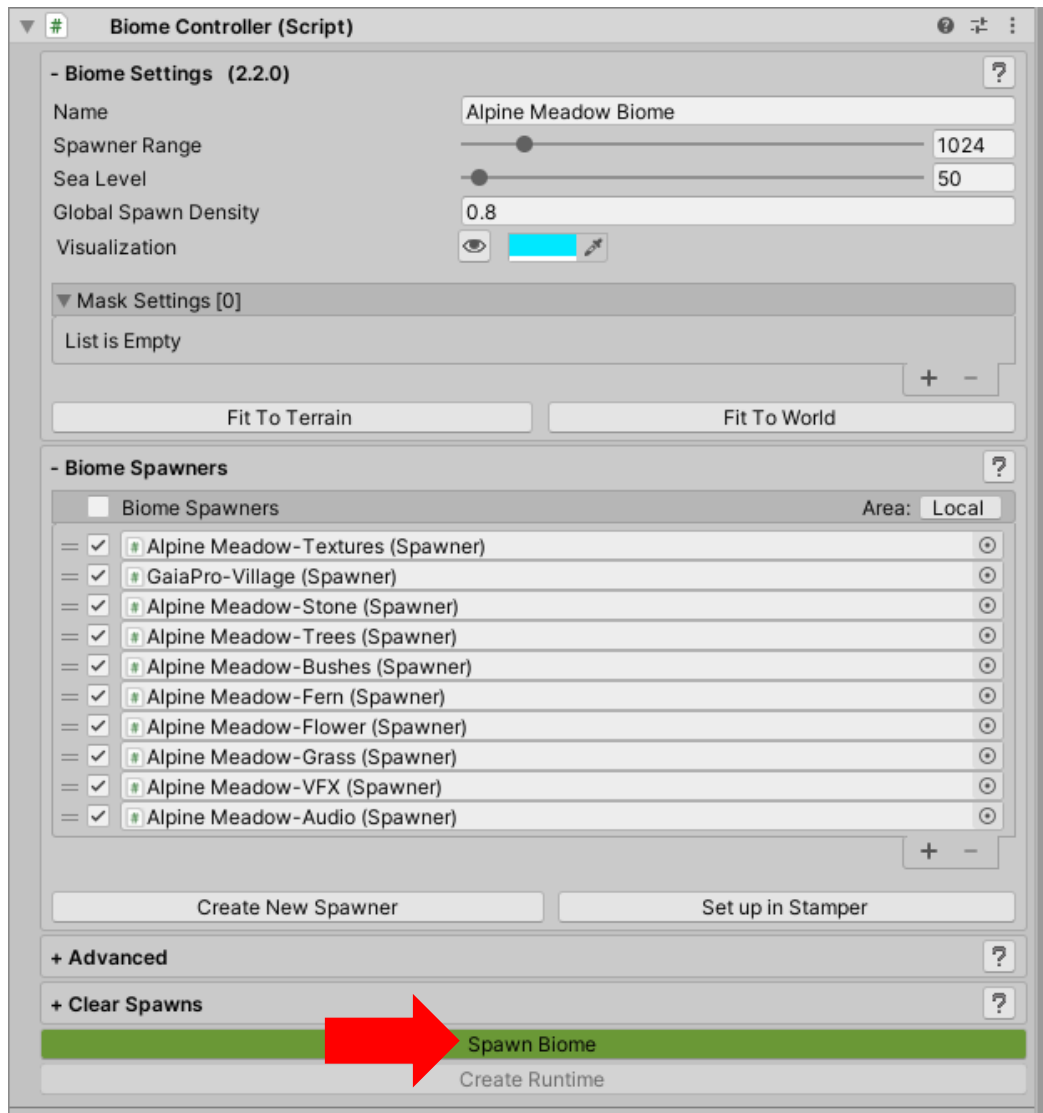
# Biome Controller (Script)

- Biome Settings (2.2.0) ?

Name Alpine Meadow Biome

Spawner Range 1024

Sea Level 50

Global Spawn Density 0.8

Visualization

Mask Settings [0]

List is Empty

+ −

Fit To Terrain

Fit To World

- Biome Spawners ?

Biome Spawners Area: Local

Alpine Meadow-Textures (Spawner)

GaiaPro-Village (Spawner)

Alpine Meadow-Stone (Spawner)

Alpine Meadow-Trees (Spawner)

Alpine Meadow-Bushes (Spawner)

Alpine Meadow-Fern (Spawner)

Alpine Meadow-Flower (Spawner)

Alpine Meadow-Grass (Spawner)

Alpine Meadow-VFX (Spawner)

Alpine Meadow-Audio (Spawner)

+ −

Create New Spawner

Set up in Stamper

+ Advanced ?

+ Clear Spawns ?

Spawn Biome

Create Runtime